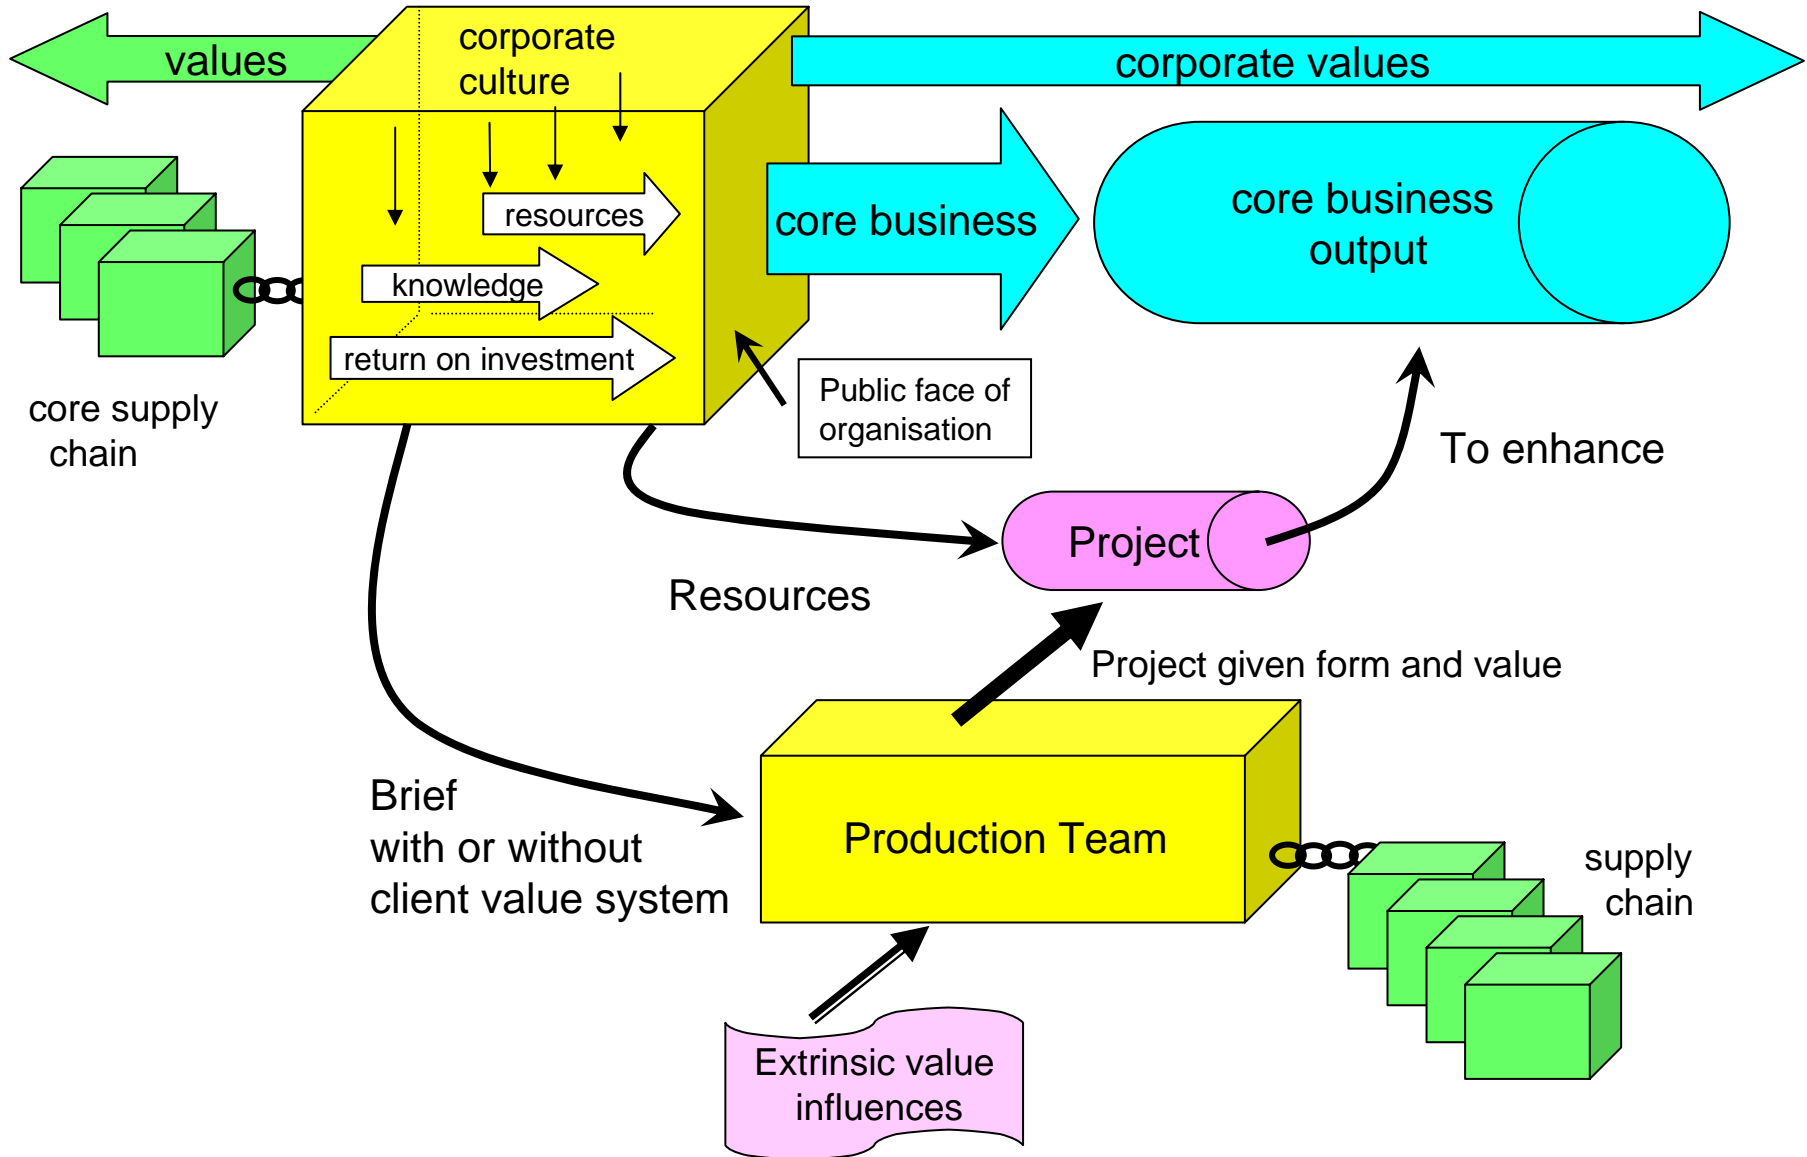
values

corporate culture

corporate values

resources

knowledge

return on investment

core business

core business output

core supply chain

Public face of organisation

To enhance

Project

Resources

Project given form and value

Brief
with or without
client value system

Production Team

supply chain

Extrinsic value influences